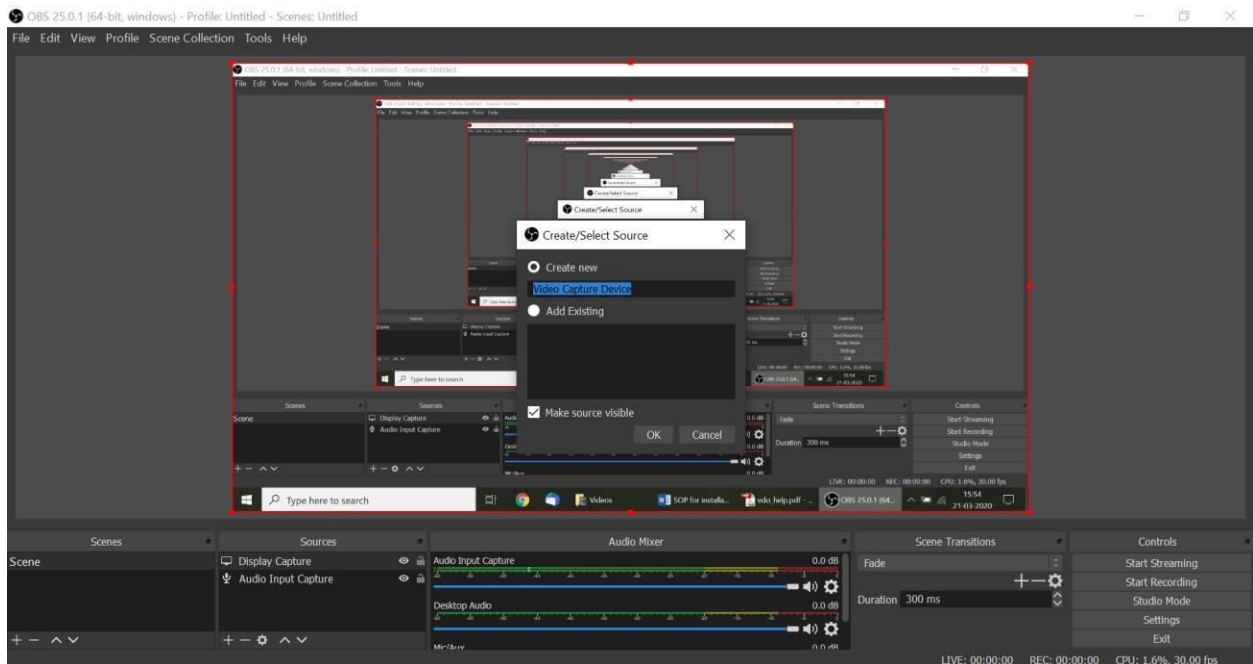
OBS 25.0.1 (64-bit, windows) - Profile: Untitled - Scenes: Untitled

File Edit View Profile Scene Collection Tools Help

OBS 25.0.1 (64-bit, windows) - Profile: Untitled - Scenes: Untitled

File Edit View Profile Scene Collection Tools Help

Create/Select Source

Create/Select Source

Create/Select Source

Create new

Video Capture Device

Add Existing

Make source visible

OK Cancel

Scenes | Sources | Scene Transitions | Controls

Scene

Display Capture

Audio Input Capture

0.0 dB

Fade

Start Streaming

Start Recording

Duration 300 ms

Studio Mode

Settings

Exit

LIVE: 00:00:00 REC: 00:00:00 CPU: 1.6%, 30.00 fps

Type here to search

Videos

SOP for installa...

vdo_help.pdf - ...

OBS 25.0.1 (64...

15:54
21-03-2020

Scenes

Sources

Audio Mixer

Scene Transitions

Controls

Scene

Display Capture

Audio Input Capture

Audio Input Capture

0.0 dB

Desktop Audio

0.0 dB

Mic/Aux

0.0 dB

Fade

Duration 300 ms

Start Streaming

Start Recording

Studio Mode

Settings

Exit

LIVE: 00:00:00 REC: 00:00:00 CPU: 1.6%, 30.00 fps